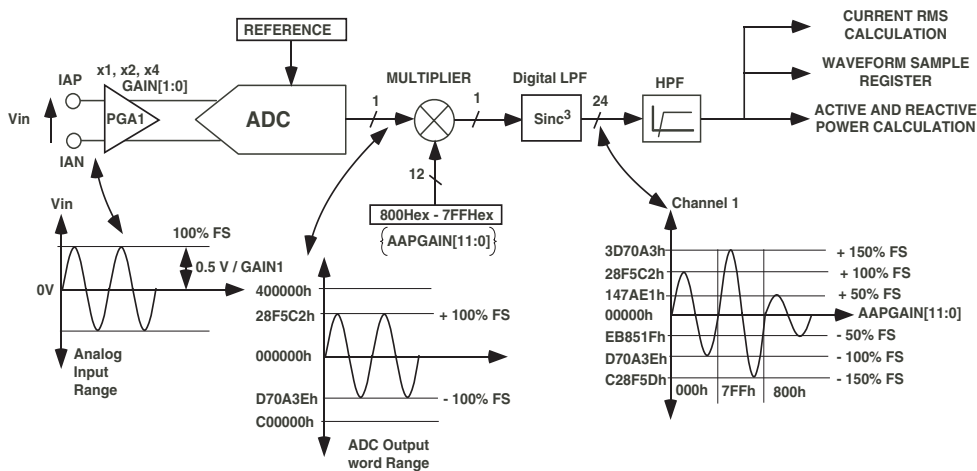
REFERENCE

CURRENT RMS CALCULATION

WAVEFORM SAMPLE REGISTER

ACTIVE AND REACTIVE POWER CALCULATION

x1, x2, x4
GAIN[1:0]

IAP

Vin

PGA1

IAN

ADC

MULTIPLIER

1

1

Digital LPF

$Sinc^3$

24

HPF

12

800Hex - 7FFHex

AAPGAIN[11:0]

Channel 1

Vin

100% FS

0.5 V / GAIN1

0V

Analog Input Range

400000h

28F5C2h

+ 100% FS

000000h

D70A3Eh

- 100% FS

C00000h

ADC Output word Range

3D70A3h

+ 150% FS

28F5C2h

+ 100% FS

147AE1h

+ 50% FS

00000h

AAPGAIN[11:0]

EB851Fh

- 50% FS

D70A3Eh

- 100% FS

C28F5Dh

- 150% FS

000h

7FFh

800h